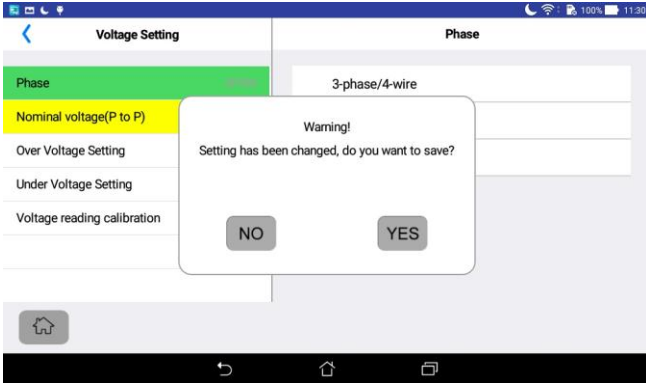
100% 11:30

Voltage Setting

Phase

Phase

3-phase/4-wire

Nominal voltage(P to P)

Over Voltage Setting

Under Voltage Setting

Voltage reading calibration

Warning!

Setting has been changed, do you want to save?

NO

YES